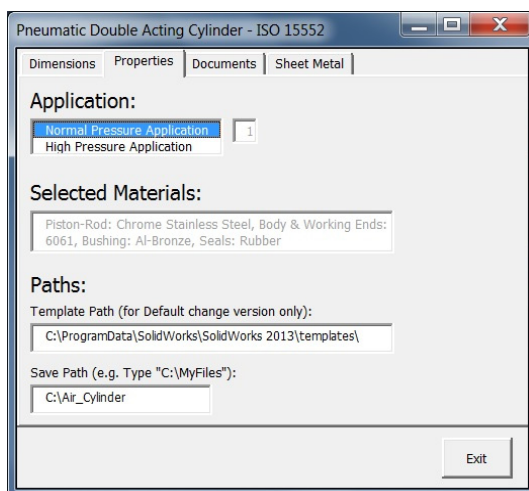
Pneumatic Double Acting Cylinder - ISO 15552

Dimensions | Properties | Documents | Sheet Metal

Application:

Normal Pressure Application
High Pressure Application

1

Selected Materials:

Piston-Rod: Chrome Stainless Steel, Body & Working Ends: 6061, Bushing: Al-Bronze, Seals: Rubber

Paths:

Template Path (for Default change version only):

C:\ProgramData\SolidWorks\SolidWorks 2013\templates\

Save Path (e.g. Type "C:\MyFiles"):

C:\Air_Cylinder

Exit